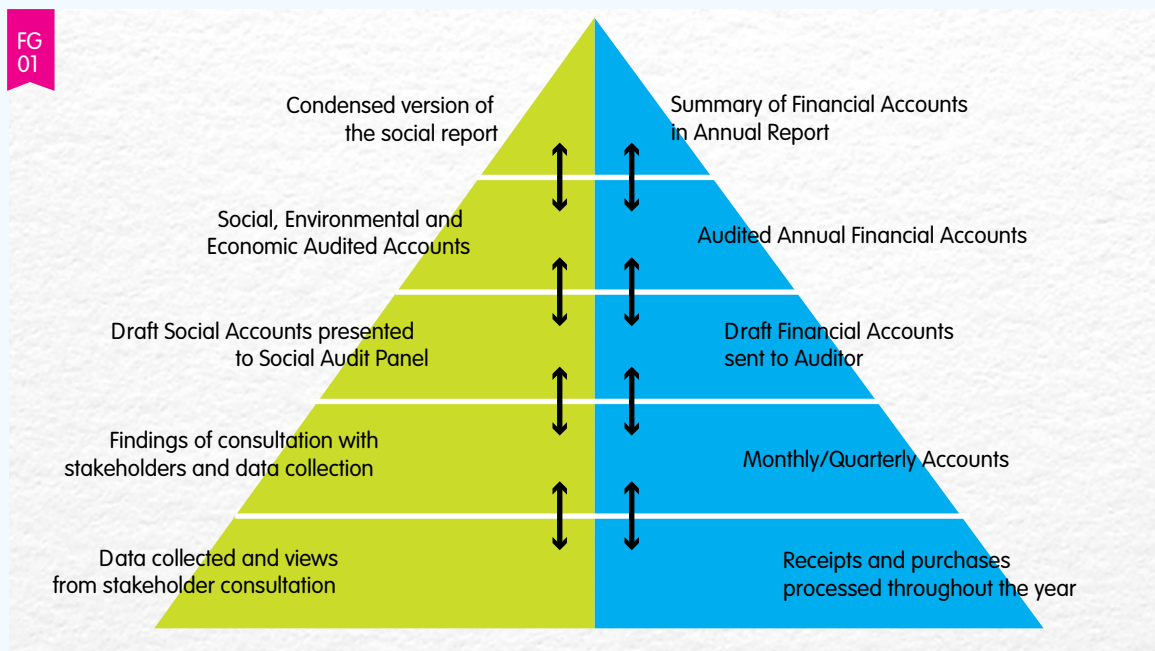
FG 01

Condensed version of the social report

Summary of Financial Accounts in Annual Report

Social, Environmental and Economic Audited Accounts

Audited Annual Financial Accounts

Draft Social Accounts presented to Social Audit Panel

Draft Financial Accounts sent to Auditor

Findings of consultation with stakeholders and data collection

Monthly/Quarterly Accounts

Data collected and views from stakeholder consultation

Receipts and purchases processed throughout the year